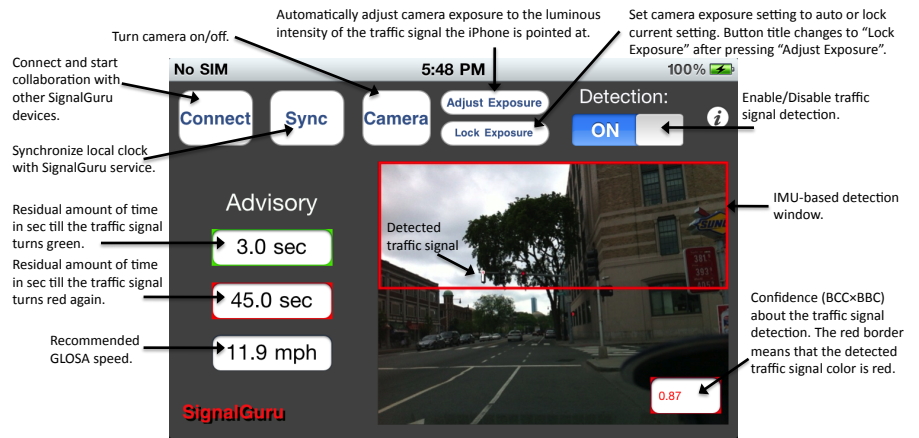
Turn camera on/off.

Automatically adjust camera exposure to the luminous intensity of the traffic signal the iPhone is pointed at.

Set camera exposure setting to auto or lock current setting. Button title changes to "Lock Exposure" after pressing "Adjust Exposure".

Connect and start collaboration with other SignalGuru devices.

No SIM 5:48 PM 100%

Connect Sync Camera Adjust Exposure Lock Exposure

Detection:

ON

Enable/Disable traffic signal detection.

Synchronize local clock with SignalGuru service.

Advisory

Residual amount of time in sec till the traffic signal turns green.

3.0 sec

Residual amount of time in sec till the traffic signal turns red again.

45.0 sec

Recommended GLOSA speed.

11.9 mph

Detected traffic signal

IMU-based detection window.

Confidence (BCC×BBC) about the traffic signal detection. The red border means that the detected traffic signal color is red.

0.87

SignalGuru